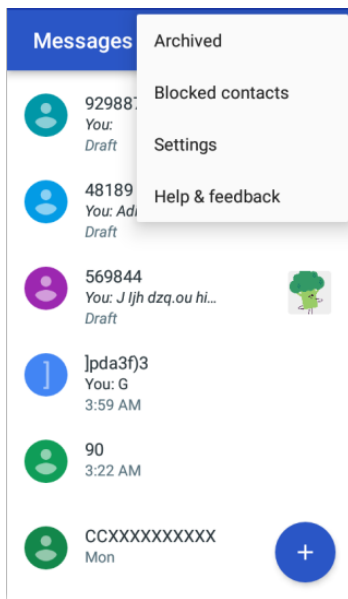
Messages

Archived

Blocked contacts

Settings

Help & feedback

929887
You:
Draft

48189
You: Adı
Draft

569844
You: J Ijh dzq.ou hi...
Draft

]
]pda3f)3
You: G
3:59 AM

90
3:22 AM

CCXXXXXXXXXX
Mon

+